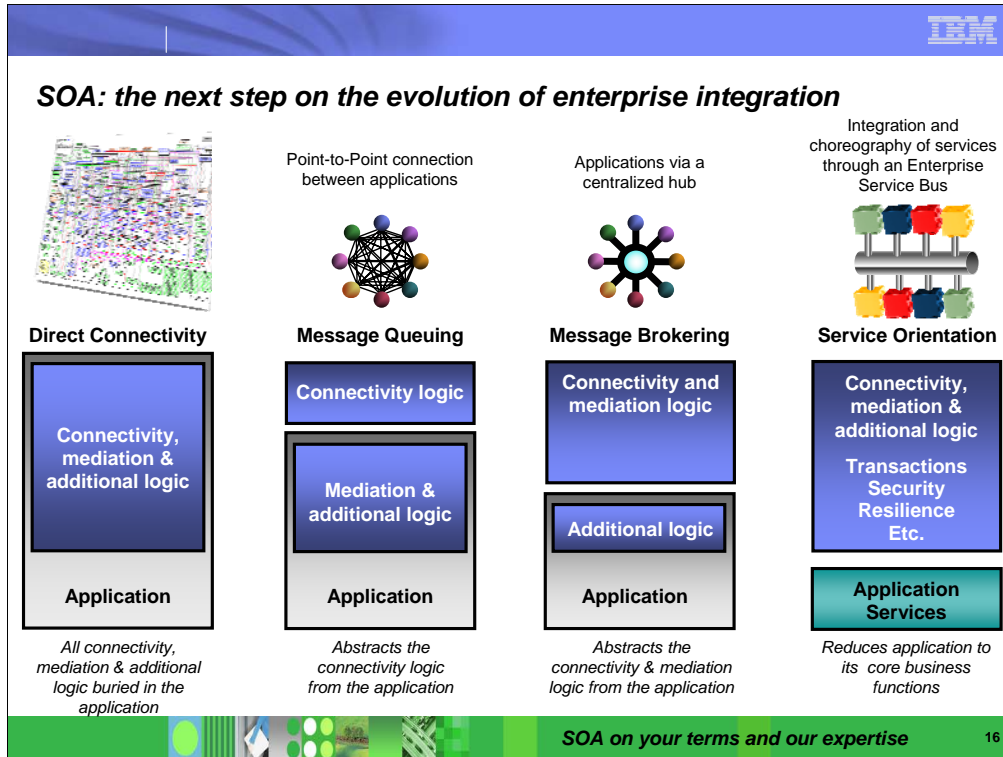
IBM

SOA: the next step on the evolution of enterprise integration

Point-to-Point connection between applications

Applications via a centralized hub

Integration and choreography of services through an Enterprise Service Bus

Direct Connectivity

Message Queuing

Message Brokering

Service Orientation

Connectivity, mediation & additional logic

Application

Connectivity logic

Mediation & additional logic

Application

Connectivity and mediation logic

Additional logic

Application

Connectivity, mediation & additional logic

Transactions
Security
Resilience
Etc.

Application Services

All connectivity, mediation & additional logic buried in the application

Abstracts the connectivity logic from the application

Abstracts the connectivity & mediation logic from the application

Reduces application to its core business functions

SOA on your terms and our expertise

16